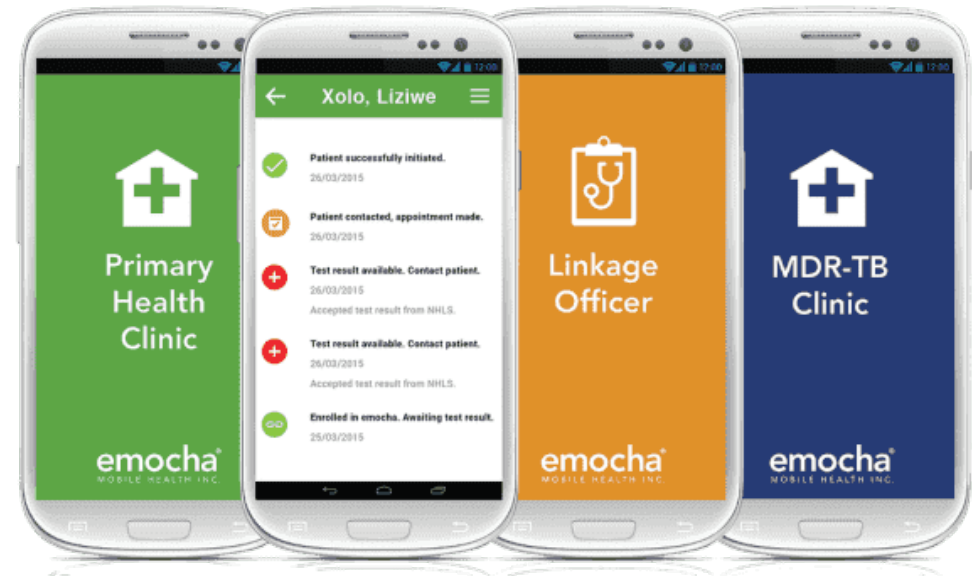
Primary Health Clinic

emocha
MOBILE HEALTH INC.

12:00

Xolo, Liziwe

Patient successfully initiated.
26/03/2015

Patient contacted, appointment made.
26/03/2015

Test result available. Contact patient.
26/03/2015
Accepted test result from NHLS.

Test result available. Contact patient.
26/03/2015
Accepted test result from NHLS.

Enrolled in emocha. Awaiting test result.
25/03/2015

12:00

Linkage Officer

emocha
MOBILE HEALTH INC.

12:00

MDR-TB Clinic

emocha
MOBILE HEALTH INC.